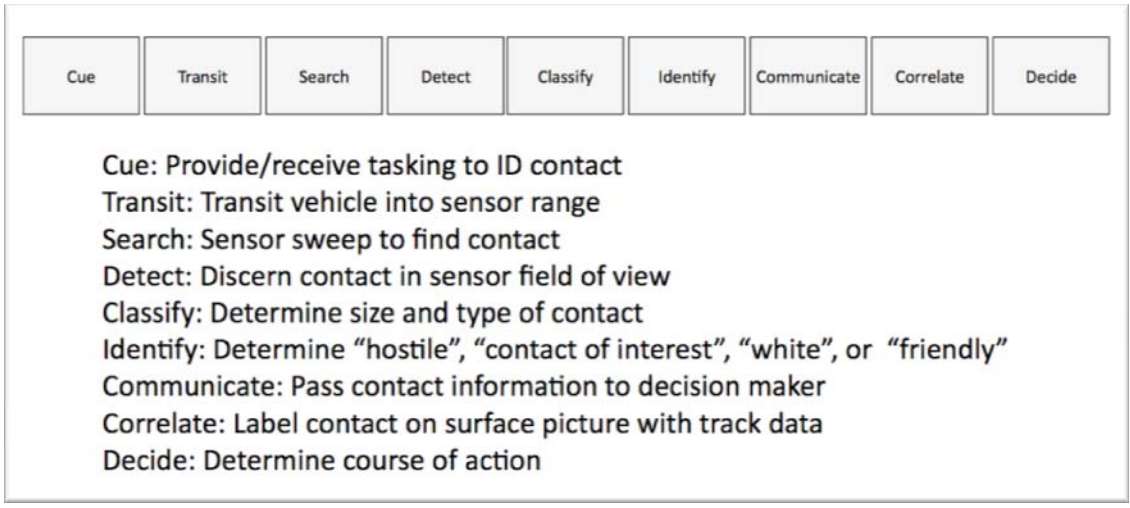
| Cue | Transit | Search | Detect | Classify | Identify | Communicate | Correlate | Decide |
|---|---|---|---|---|---|---|---|---|

Cue: Provide/receive tasking to ID contact
Transit: Transit vehicle into sensor range
Search: Sensor sweep to find contact
Detect: Discern contact in sensor field of view
Classify: Determine size and type of contact
Identify: Determine "hostile", "contact of interest", "white", or "friendly"
Communicate: Pass contact information to decision maker
Correlate: Label contact on surface picture with track data
Decide: Determine course of action